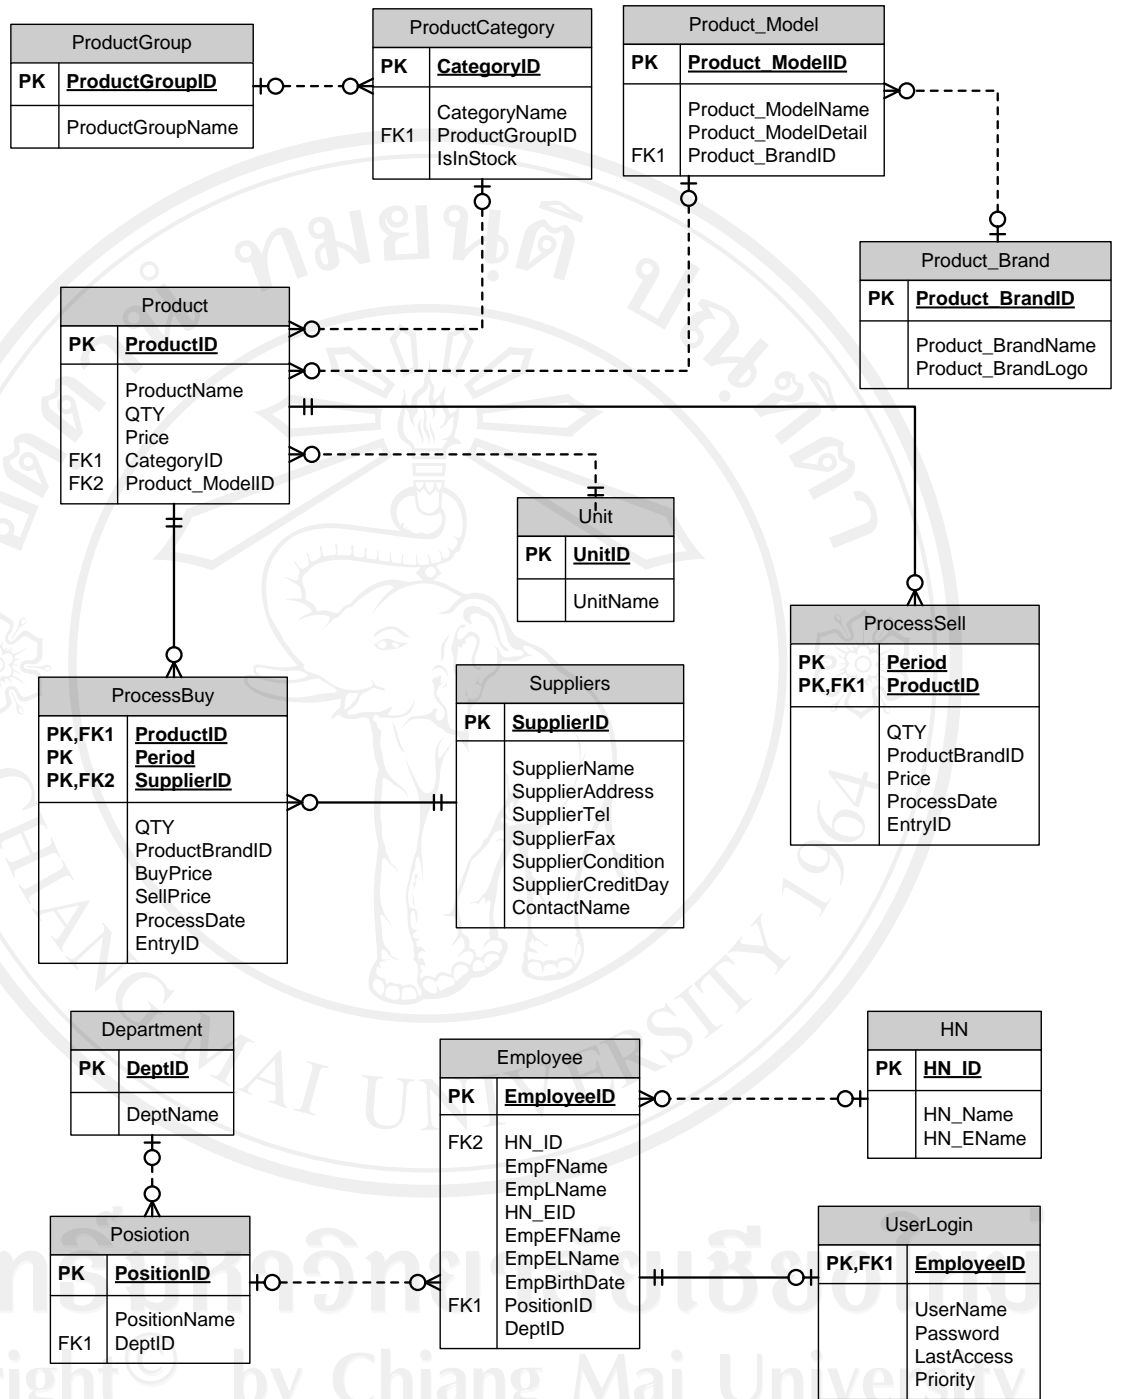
ProductGroup

| PK | ProductGroupID |
|---|---|
| | ProductGroupName |

ProductCategory

| PK | CategoryID |
|---|---|
| FK1 | CategoryName ProductGroupID IsInStock |

Product_Model

| PK | Product_ModelID |
|---|---|
| FK1 | Product_ModelName Product_ModelDetail Product_BrandID |

Product_Brand

| PK | Product_BrandID |
|---|---|
| | Product_BrandName Product_BrandLogo |

Product

| PK | ProductID |
|---|---|
| FK1 FK2 | ProductName QTY Price CategoryID Product_ModelID |

Unit

| PK | UnitID |
|---|---|
| | UnitName |

ProcessSell

| PK PK,FK1 | Period ProductID |
|---|---|
| | QTY ProductBrandID Price ProcessDate EntryID |

ProcessBuy

| PK,FK1 PK PK,FK2 | ProductID Period SupplierID |
|---|---|
| | QTY ProductBrandID BuyPrice SellPrice ProcessDate EntryID |

Suppliers

| PK | SupplierID |
|---|---|
| | SupplierName SupplierAddress SupplierTel SupplierFax SupplierCondition SupplierCreditDay ContactName |

Department

| PK | DeptID |
|---|---|
| | DeptName |

Employee

| PK | EmployeeID |
|---|---|
| FK2 FK1 | HN_ID EmpFName EmpLName HN_EID EmpEFName EmpELName EmpBirthDate PositionID DeptID |

HN

| PK | HN_ID |
|---|---|
| | HN_Name HN_EName |

Posiotion

| PK | PositionID |
|---|---|
| FK1 | PositionName DeptID |

UserLogin

| PK,FK1 | EmployeeID |
|---|---|
| | UserName Password LastAccess Priority |

Copyright© by Chiang Mai University